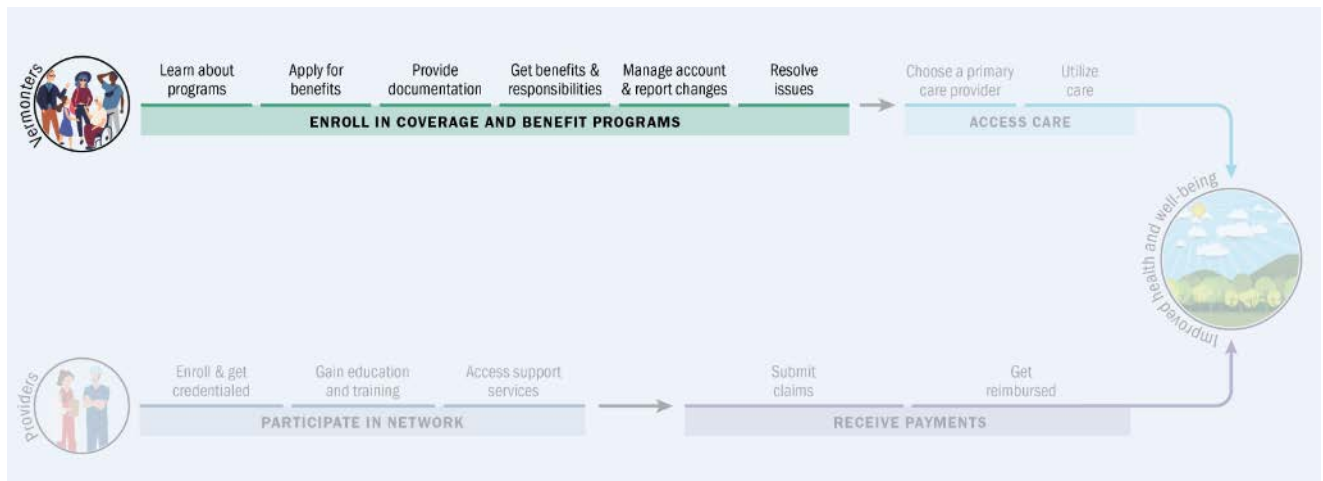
Vermonters

Learn about programs

Apply for benefits

Provide documentation

Get benefits & responsibilities

Manage account & report changes

Resolve issues

ENROLL IN COVERAGE AND BENEFIT PROGRAMS

Choose a primary care provider

Utilize care

ACCESS CARE

Improved health and well-being

Providers

Enroll & get credentialed

Gain education and training

Access support services

PARTICIPATE IN NETWORK

Submit claims

Get reimbursed

RECEIVE PAYMENTS